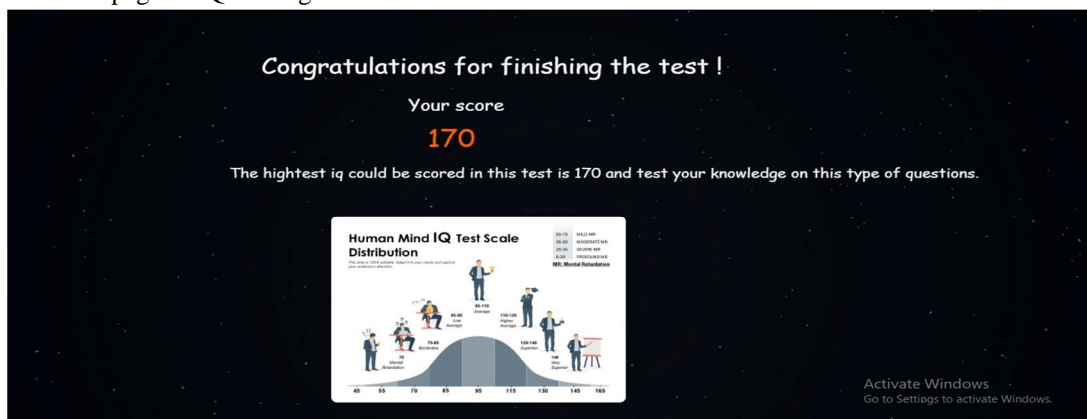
Congratulations for finishing the test !

Your score

170

The hightest iq could be scored in this test is 170 and test your knowledge on this type of questions.

Human Mind IQ Test Scale Distribution

This slide is 100% editable. Adapt it to your needs and capture your audience's attention.

| | |
|---|---|
| 50-70 | MILD MR |
| 35-50 | MODERATE MR |
| 20-35 | SEVERE MR |
| 0-20 | PROFOUND MR |

MR: Mental Retardation

70 Mental Retardation

70-80 Borderline

80-90 Low Average

90-110 Average

110-120 Higher Average

120-140 Superior

140 Very Superior

45 55 70 85 95 115 130 145 165

Activate Windows
Go to Settings to activate Windows.